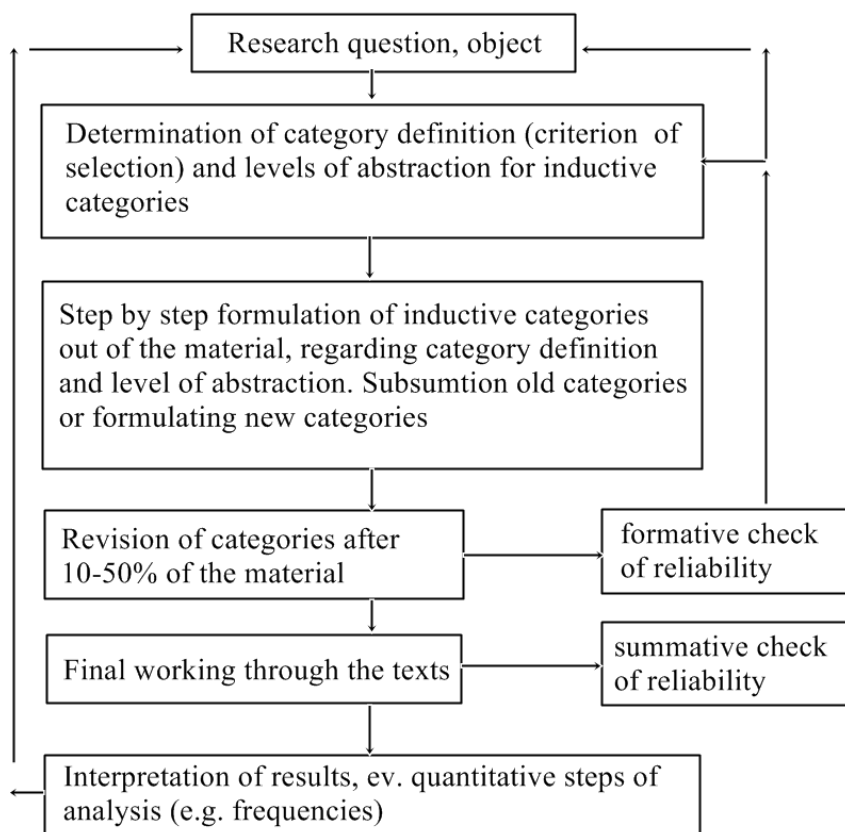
Research question, object

Determination of category definition (criterion of selection) and levels of abstraction for inductive categories

Step by step formulation of inductive categories out of the material, regarding category definition and level of abstraction. Subsumtion old categories or formulating new categories

Revision of categories after 10-50% of the material

formative check of reliability

Final working through the texts

summative check of reliability

Interpretation of results, ev. quantitative steps of analysis (e.g. frequencies)